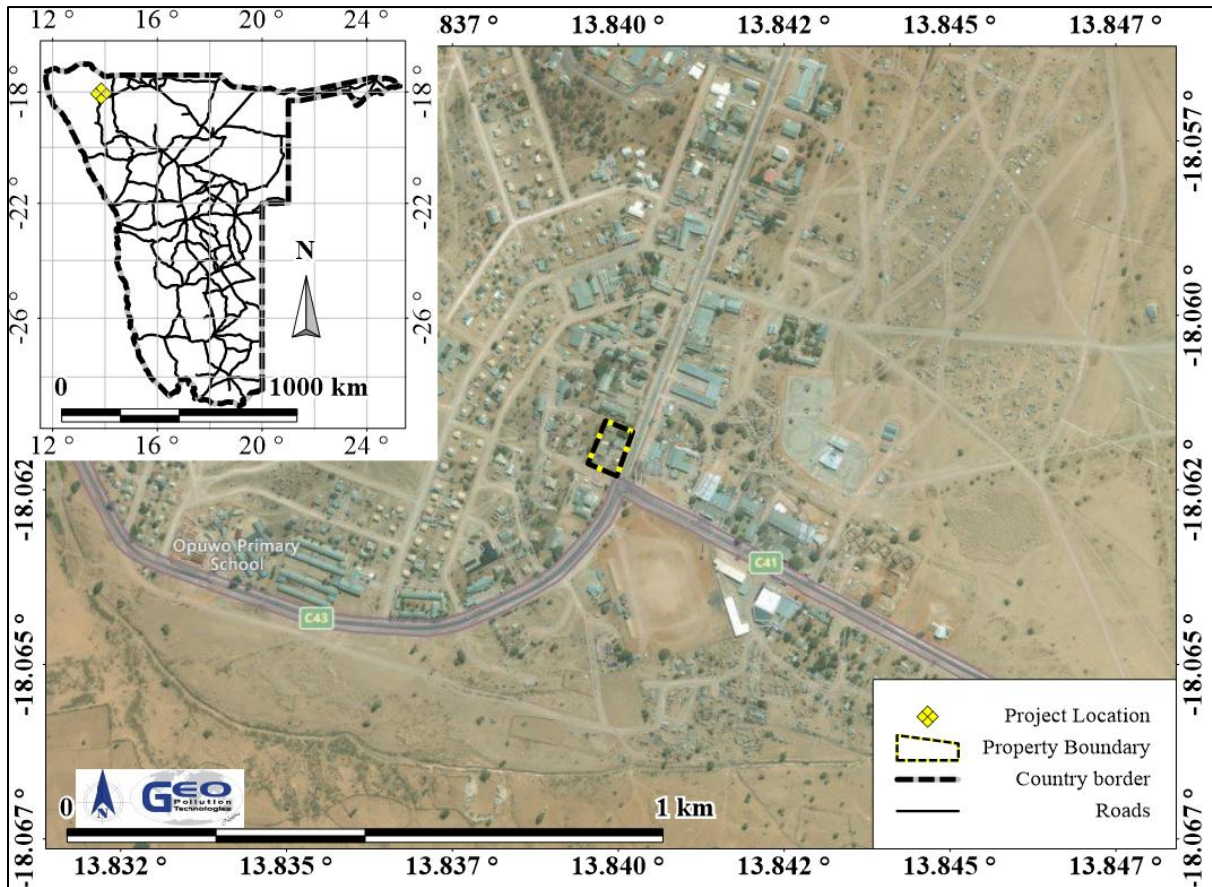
12 ° 16 ° 20 ° 24 °
-18 ° -22 ° -26 °
N
0 1000 km
12 ° 16 ° 20 ° 24 °
-18 ° -22 ° -26 °

.837 ° 13.840 ° 13.842 ° 13.845 ° 13.847 °
-18.057 ° -18.060 ° -18.062 ° -18.065 ° -18.067 °
-18.062 ° -18.065 ° -18.067 °

Opuwo Primary School
C41
C43

Project Location
Property Boundary
Country border
Roads

N
GEO Pollution Technologies
0 1 km

13.832 ° 13.835 ° 13.837 ° 13.840 ° 13.842 ° 13.845 ° 13.847 °